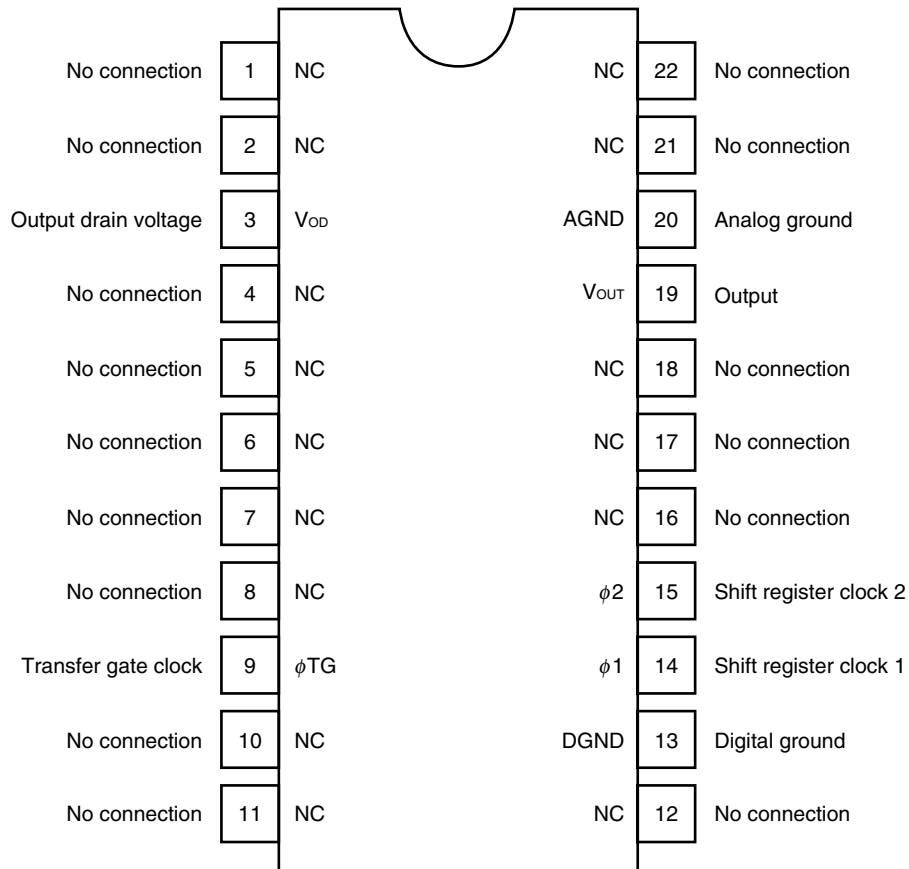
No connection 1 NC
No connection 2 NC
Output drain voltage 3 $V_{OD}$
No connection 4 NC
No connection 5 NC
No connection 6 NC
No connection 7 NC
No connection 8 NC
Transfer gate clock 9 $\phi$TG
No connection 10 NC
No connection 11 NC

NC 22 No connection
NC 21 No connection
AGND 20 Analog ground
$V_{OUT}$ 19 Output
NC 18 No connection
NC 17 No connection
NC 16 No connection
$\phi 2$ 15 Shift register clock 2
$\phi 1$ 14 Shift register clock 1
DGND 13 Digital ground
NC 12 No connection